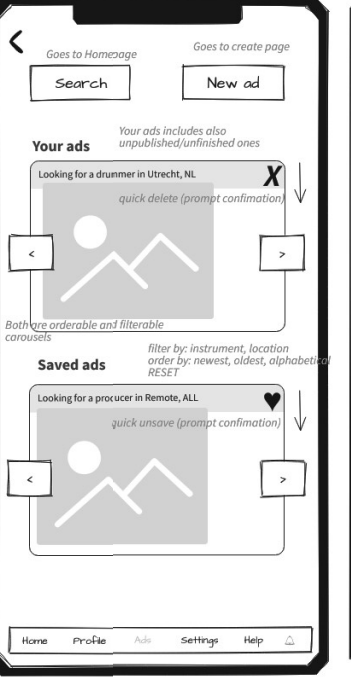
<

Goes to Homepage

Goes to create page

Search

New ad

Your ads

Your ads includes also unpublished/unfinished ones

Looking for a drummer in Utrecht, NL

X

quick delete (prompt confimation)

<

>

Both are orderable and filterable carousels

Saved ads

filter by: instrument, location
order by: newest, oldest, alphabetical
RESET

Looking for a producer in Remote, ALL

♥

quick unsave (prompt confimation)

<

>

Home Profile Ads Settings Help